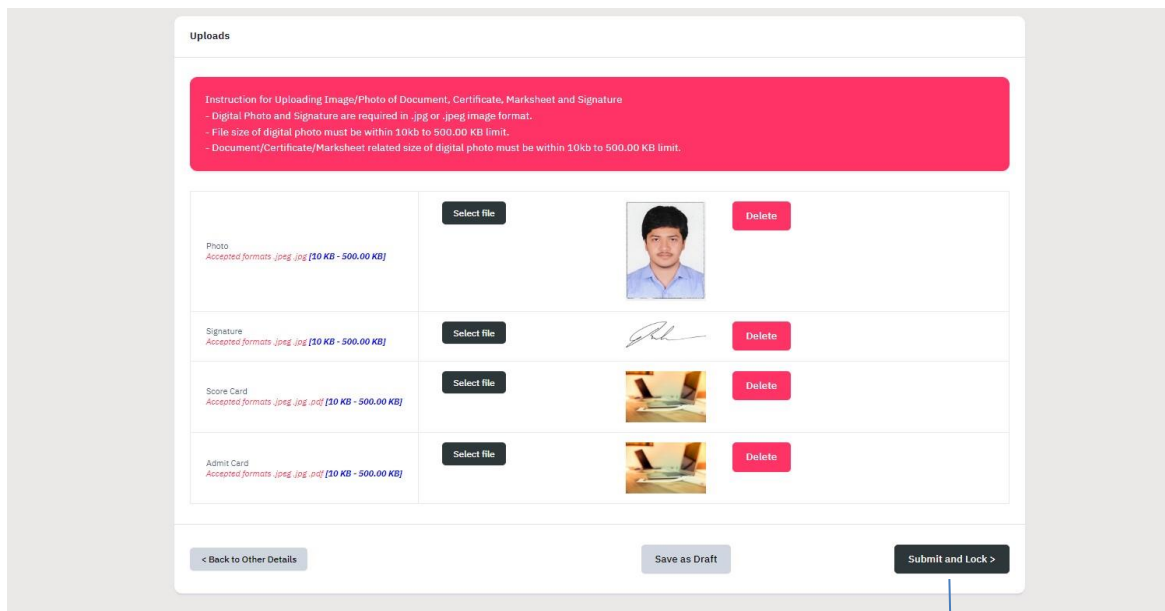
Uploads

Instruction for Uploading Image/Photo of Document, Certificate, Marksheet and Signature
- Digital Photo and Signature are required in .jpg or .jpeg image format.
- File size of digital photo must be within 10kb to 500.00 KB limit.
- Document/Certificate/Marksheet related size of digital photo must be within 10kb to 500.00 KB limit.

| | | | |
|---|---|---|---|
| Photo Accepted formats .jpeg .jpg [10 KB - 500.00 KB] | Select file | | Delete |
| Signature Accepted formats .jpeg .jpg [10 KB - 500.00 KB] | Select file | | Delete |
| Score Card Accepted formats .jpeg .jpg .pdf [10 KB - 500.00 KB] | Select file | | Delete |
| Admit Card Accepted formats .jpeg .jpg .pdf [10 KB - 500.00 KB] | Select file | | Delete |

< Back to Other Details

Save as Draft

Submit and Lock >